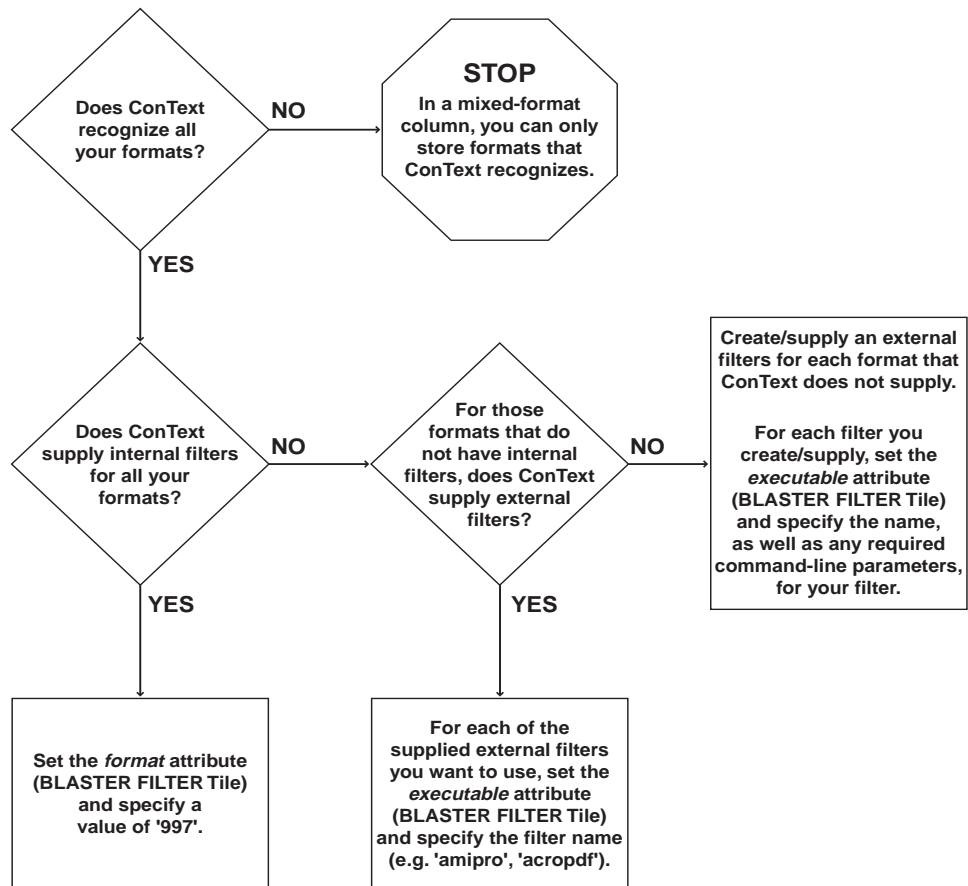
Does ConText recognize all your formats?

NO

STOP

In a mixed-format column, you can only store formats that ConText recognizes.

YES

Does ConText supply internal filters for all your formats?

NO

For those formats that do not have internal filters, does ConText supply external filters?

NO

Create/supply an external filters for each format that ConText does not supply.

For each filter you create/supply, set the *executable* attribute (BLASTER FILTER Tile) and specify the name, as well as any required command-line parameters, for your filter.

YES

YES

Set the *format* attribute (BLASTER FILTER Tile) and specify a value of '997'.

For each of the supplied external filters you want to use, set the *executable* attribute (BLASTER FILTER Tile) and specify the filter name (e.g. 'amipro', 'acropdf').